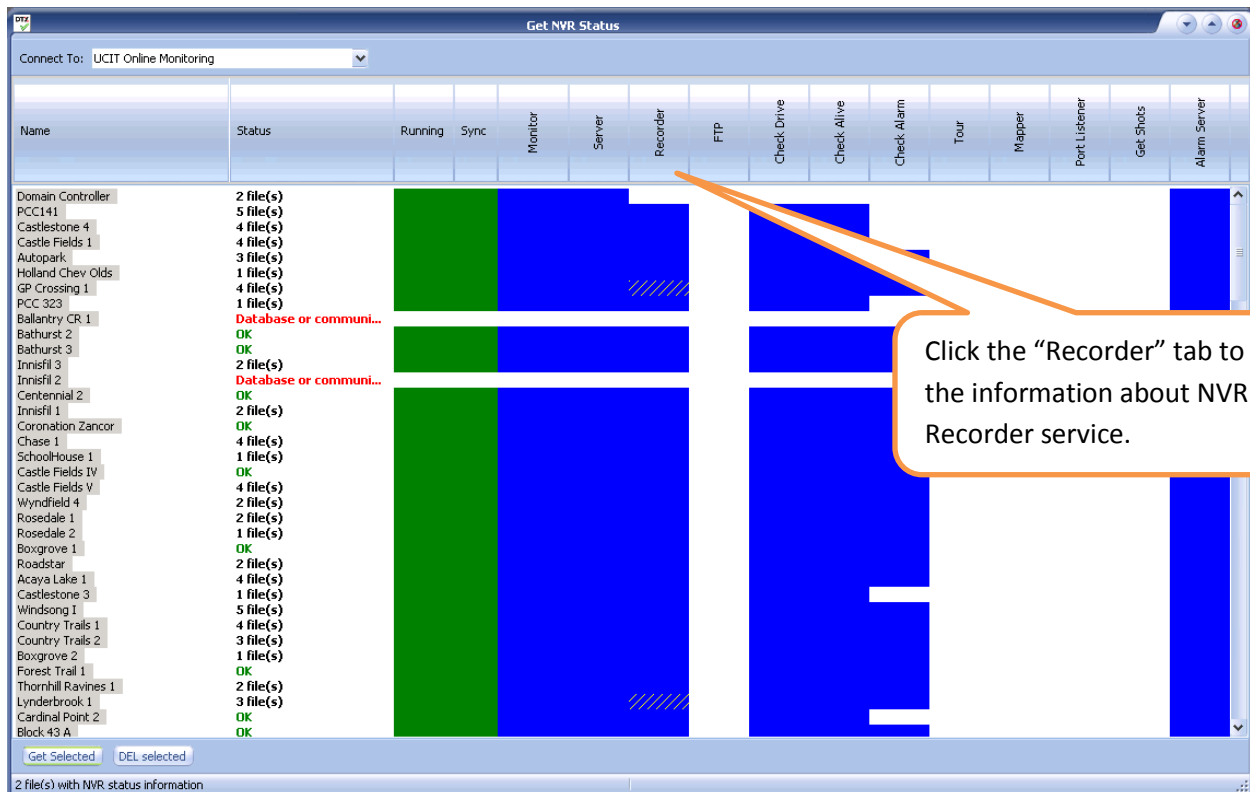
Get NVR Status

Connect To: UCIT Online Monitoring

| Name | Status | Running | Sync | Monitor | Server | Recorder | FTP | Check Drive | Check Alive | Check Alarm | Tour | Mapper | Port Listener | Get Shots | Alarm Server |
|---|---|---|---|---|---|---|---|---|---|---|---|---|---|---|---|
| Domain Controller | 2 file(s) | | | | | | | | | | | | | | |
| PCC141 | 5 file(s) | | | | | | | | | | | | | | |
| Castlestone 4 | 4 file(s) | | | | | | | | | | | | | | |
| Castle Fields 1 | 4 file(s) | | | | | | | | | | | | | | |
| Autopark | 3 file(s) | | | | | | | | | | | | | | |
| Holland Chev Olds | 1 file(s) | | | | | | | | | | | | | | |
| GP Crossing 1 | 4 file(s) | | | | | | | | | | | | | | |
| PCC 323 | 1 file(s) | | | | | | | | | | | | | | |
| Ballantry CR 1 | Database or communi... | | | | | | | | | | | | | | |
| Bathurst 2 | OK | | | | | | | | | | | | | | |
| Bathurst 3 | OK | | | | | | | | | | | | | | |
| Innisfil 3 | 2 file(s) | | | | | | | | | | | | | | |
| Innisfil 2 | Database or communi... | | | | | | | | | | | | | | |
| Centennial 2 | OK | | | | | | | | | | | | | | |
| Innisfil 1 | 2 file(s) | | | | | | | | | | | | | | |
| Coronation Zancor | OK | | | | | | | | | | | | | | |
| Chase 1 | 4 file(s) | | | | | | | | | | | | | | |
| SchoolHouse 1 | 1 file(s) | | | | | | | | | | | | | | |
| Castle Fields IV | OK | | | | | | | | | | | | | | |
| Castle Fields V | 4 file(s) | | | | | | | | | | | | | | |
| Wyndfield 4 | 2 file(s) | | | | | | | | | | | | | | |
| Rosedale 1 | 2 file(s) | | | | | | | | | | | | | | |
| Rosedale 2 | 1 file(s) | | | | | | | | | | | | | | |
| Boxgrove 1 | OK | | | | | | | | | | | | | | |
| Roadstar | 2 file(s) | | | | | | | | | | | | | | |
| Acaya Lake 1 | 4 file(s) | | | | | | | | | | | | | | |
| Castlestone 3 | 1 file(s) | | | | | | | | | | | | | | |
| Windsong I | 5 file(s) | | | | | | | | | | | | | | |
| Country Trails 1 | 4 file(s) | | | | | | | | | | | | | | |
| Country Trails 2 | 3 file(s) | | | | | | | | | | | | | | |
| Boxgrove 2 | 1 file(s) | | | | | | | | | | | | | | |
| Forest Trail 1 | OK | | | | | | | | | | | | | | |
| Thornhill Ravines 1 | 2 file(s) | | | | | | | | | | | | | | |
| Lynderbrook 1 | 3 file(s) | | | | | | | | | | | | | | |
| Cardinal Point 2 | OK | | | | | | | | | | | | | | |
| Block 43 A | OK | | | | | | | | | | | | | | |

Click the “Recorder” tab to the information about NVR Recorder service.

Get Selected DEL selected

2 file(s) with NVR status information